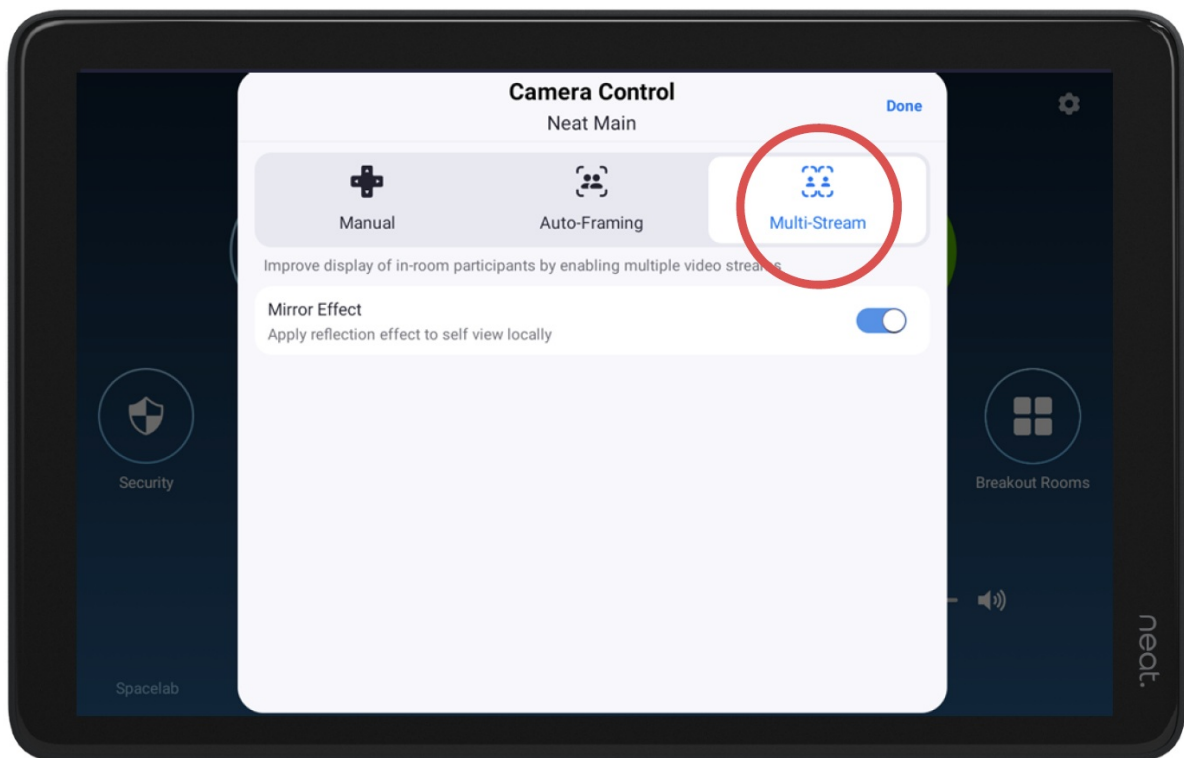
Camera Control
Neat Main
Done

Manual
Auto-Framing
Multi-Stream

Improve display of in-room participants by enabling multiple video strea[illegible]s

Mirror Effect
Apply reflection effect to self view locally

Security
Breakout Rooms
Spacelab
neat.